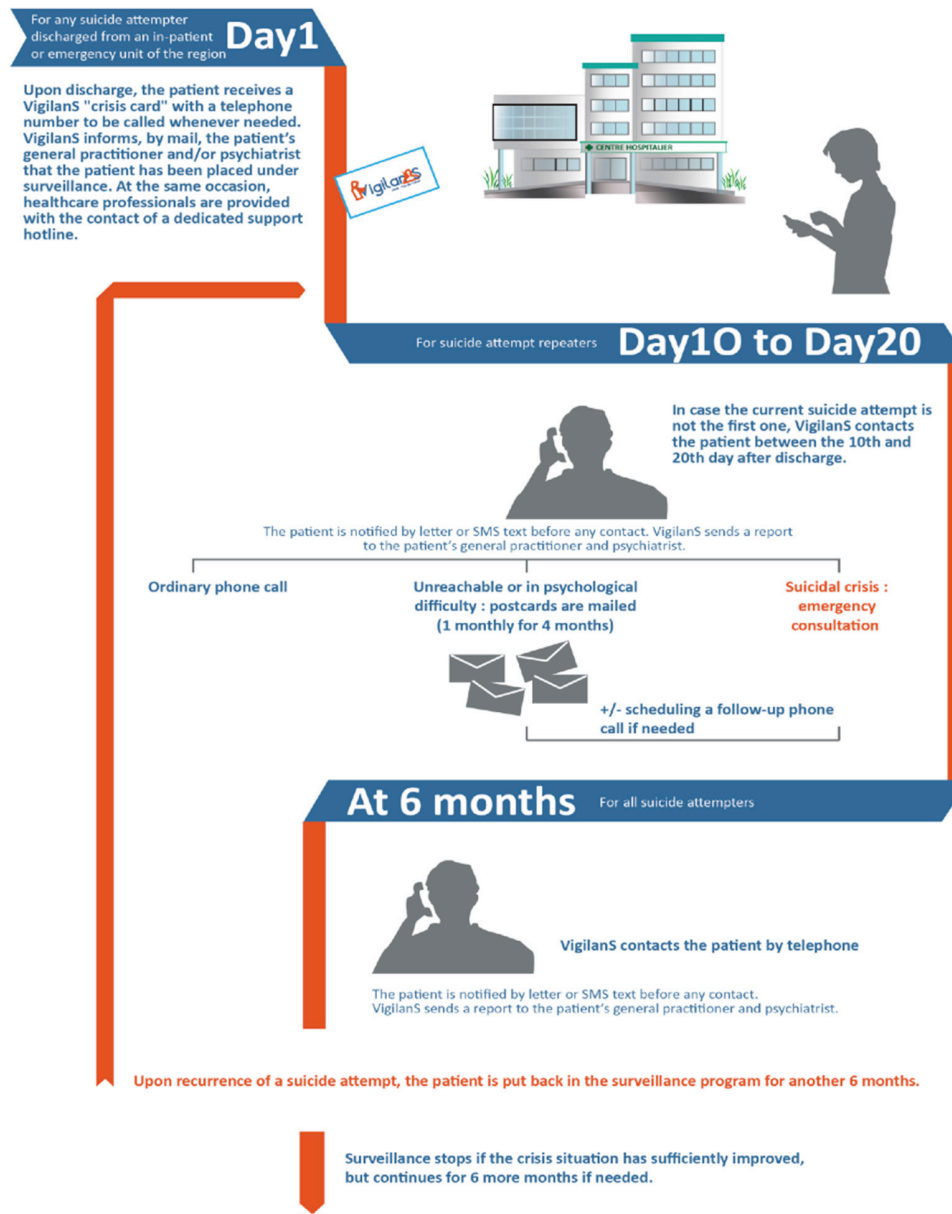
For any suicide attempter discharged from an in-patient or emergency unit of the region Day1

Upon discharge, the patient receives a VigilanS "crisis card" with a telephone number to be called whenever needed. VigilanS informs, by mail, the patient's general practitioner and/or psychiatrist that the patient has been placed under surveillance. At the same occasion, healthcare professionals are provided with the contact of a dedicated support hotline.

VigilanS

CENTRE HOSPITALIER

For suicide attempt repeaters Day1O to Day20

In case the current suicide attempt is not the first one, VigilanS contacts the patient between the 10th and 20th day after discharge.

The patient is notified by letter or SMS text before any contact. VigilanS sends a report to the patient's general practitioner and psychiatrist.

Ordinary phone call

Unreachable or in psychological difficulty : postcards are mailed (1 monthly for 4 months)

Suicidal crisis : emergency consultation

+/- scheduling a follow-up phone call if needed

At 6 months For all suicide attempters

VigilanS contacts the patient by telephone

The patient is notified by letter or SMS text before any contact. VigilanS sends a report to the patient's general practitioner and psychiatrist.

Upon recurrence of a suicide attempt, the patient is put back in the surveillance program for another 6 months.

Surveillance stops if the crisis situation has sufficiently improved, but continues for 6 more months if needed.